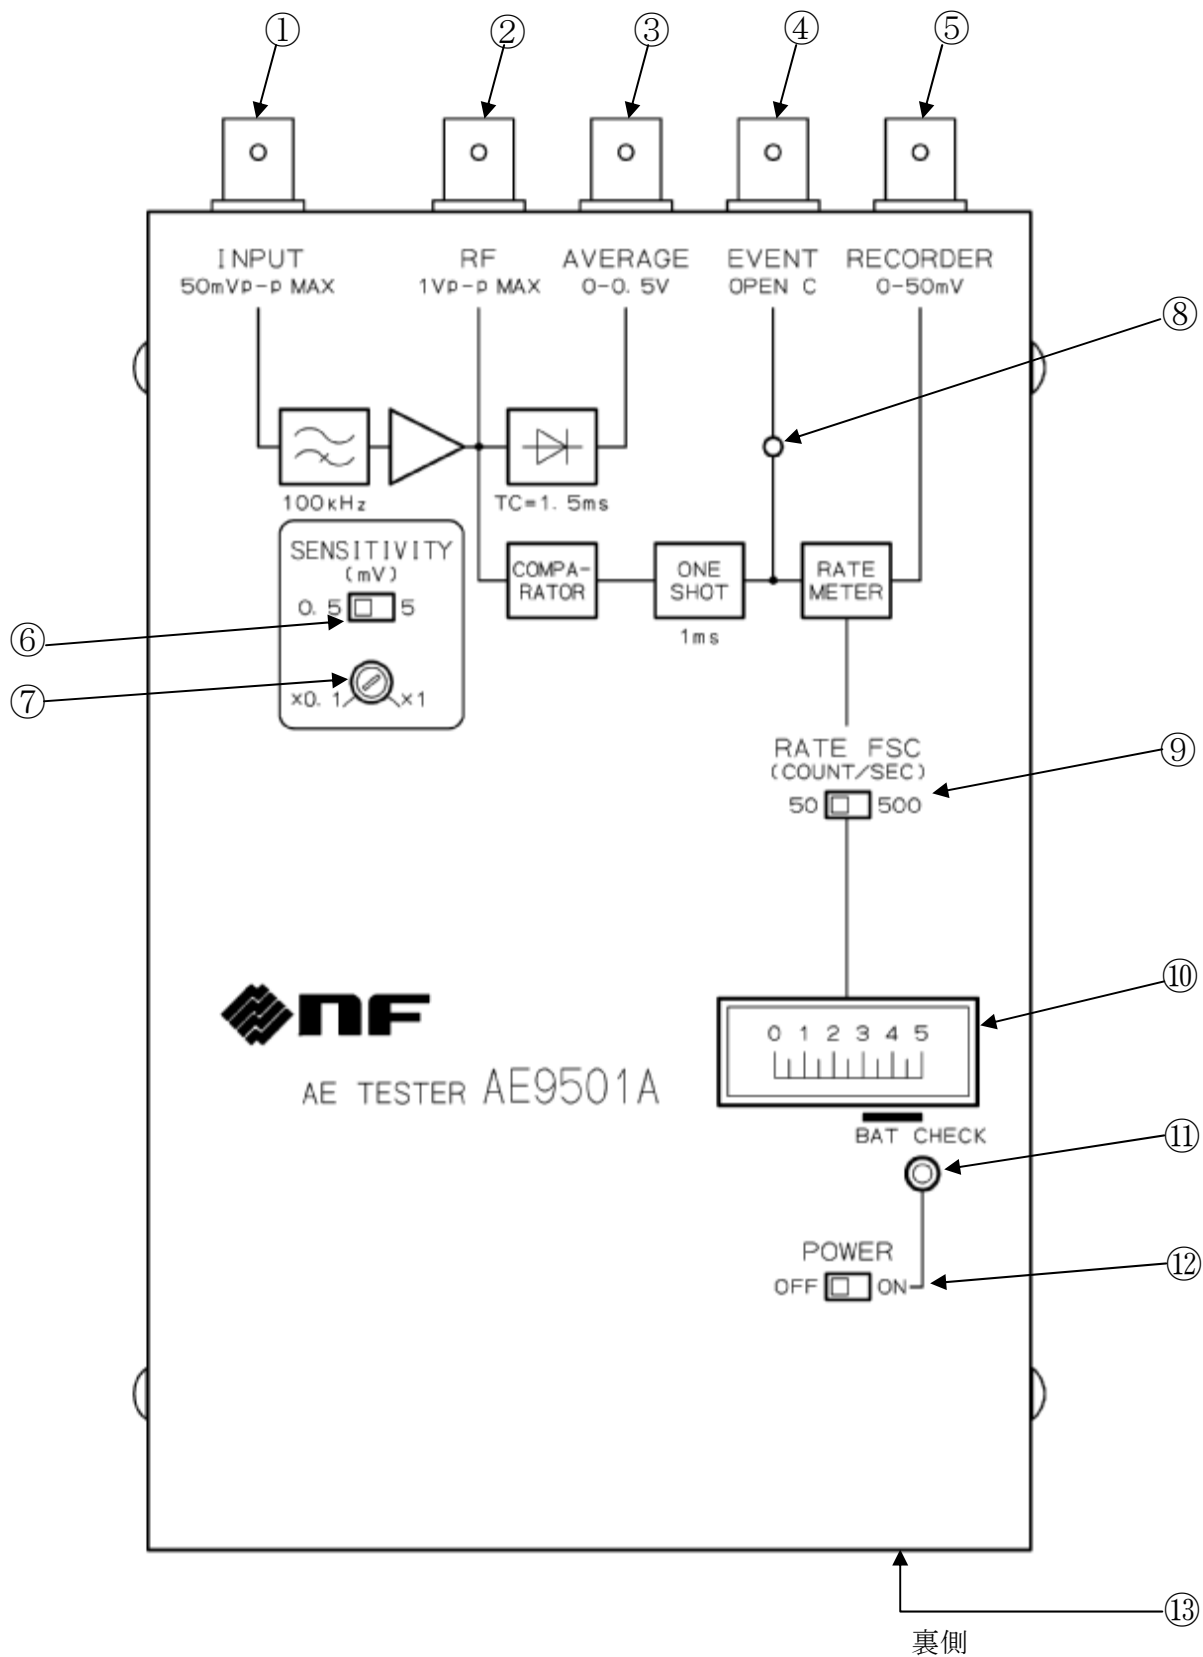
① ② ③ ④ ⑤

INPUT
50mVp-p MAX

RF
1Vp-p MAX

AVERAGE
0-0.5V

EVENT
OPEN C

RECORDER
0-50mV

⑧

100kHz

TC=1.5ms

SENSITIVITY
(mV)
0.5 5

×0.1 ×1

⑥
⑦

COMPA-RATOR

ONE SHOT

1ms

RATE METER

RATE FSC
(COUNT/SEC)
50 500

⑨

nF

AE TESTER AE9501A

⑩

0 1 2 3 4 5

BAT CHECK

⑪

POWER
OFF ON

⑫

⑬
裏側